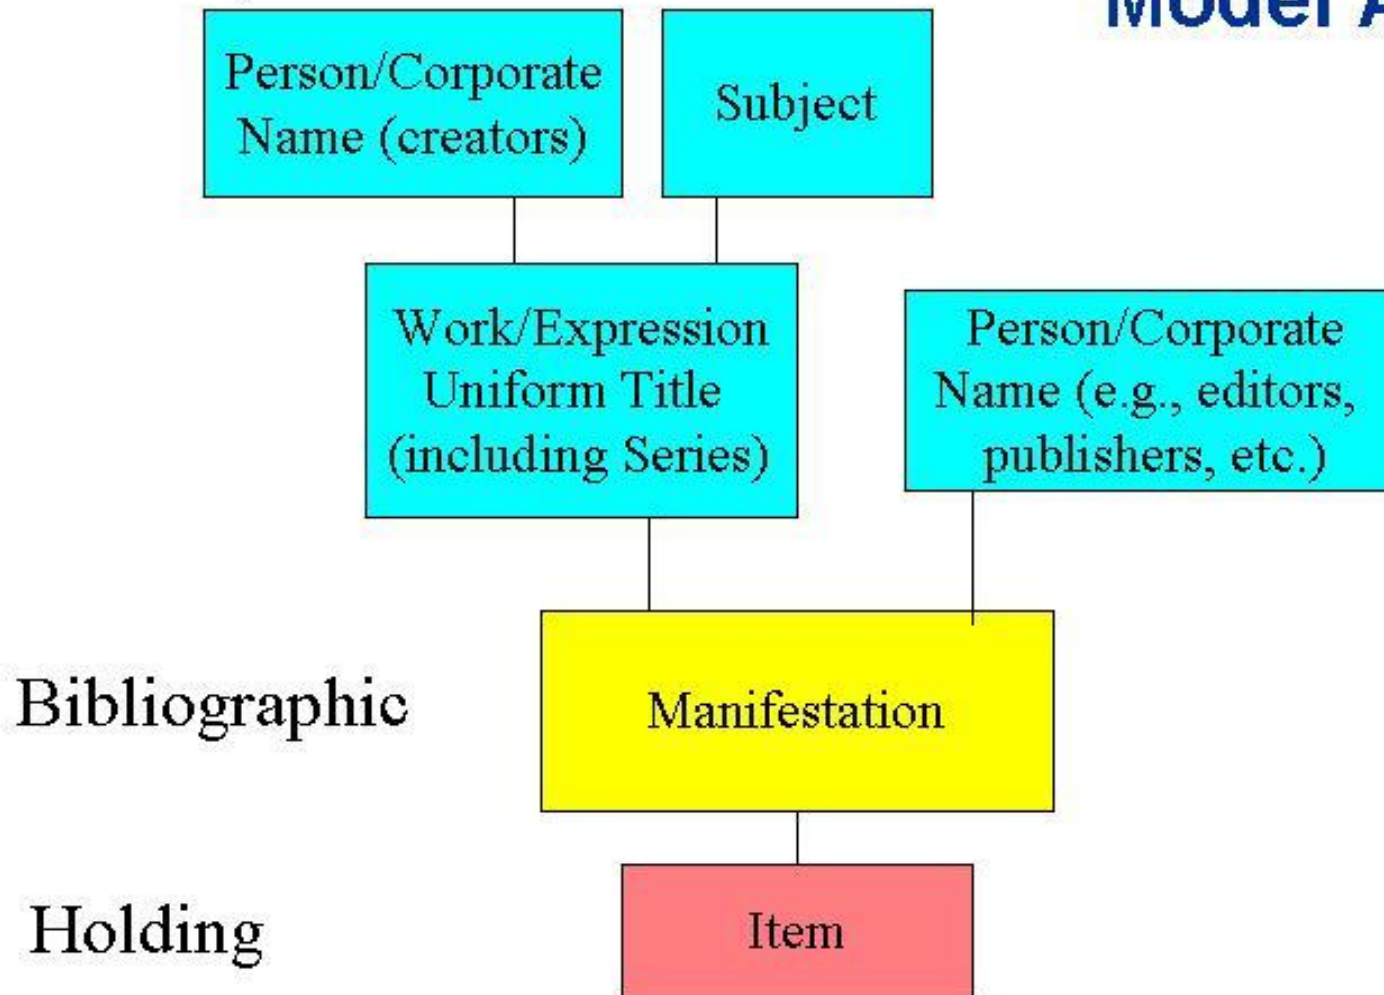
Model A

Person/Corporate Name (creators)

Subject

Work/Expression Uniform Title (including Series)

Person/Corporate Name (e.g., editors, publishers, etc.)

Bibliographic

Manifestation

Holding

Item